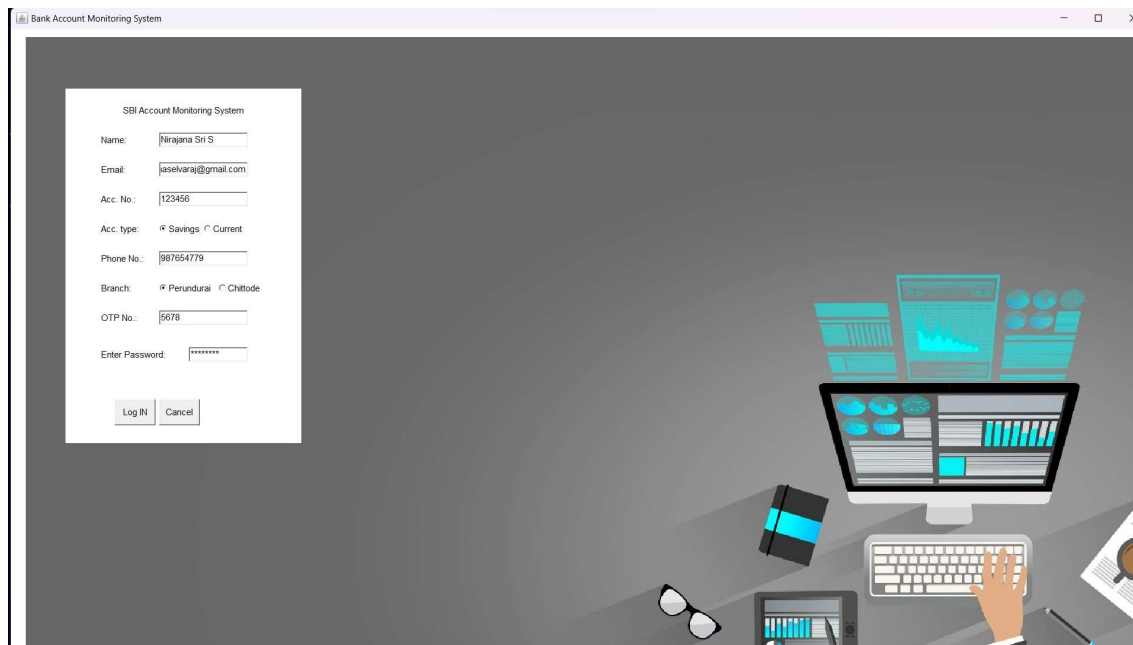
Bank Account Monitoring System

SBI Account Monitoring System

Name: Nirajana Sri S

Email: iaselvaraj@gmail.com

Acc. No.: 123456

Acc. type: Savings Current

Phone No.: 987654779

Branch: Perundurai Chittode

OTP No.: 5678

Enter Password: ********

Log IN Cancel